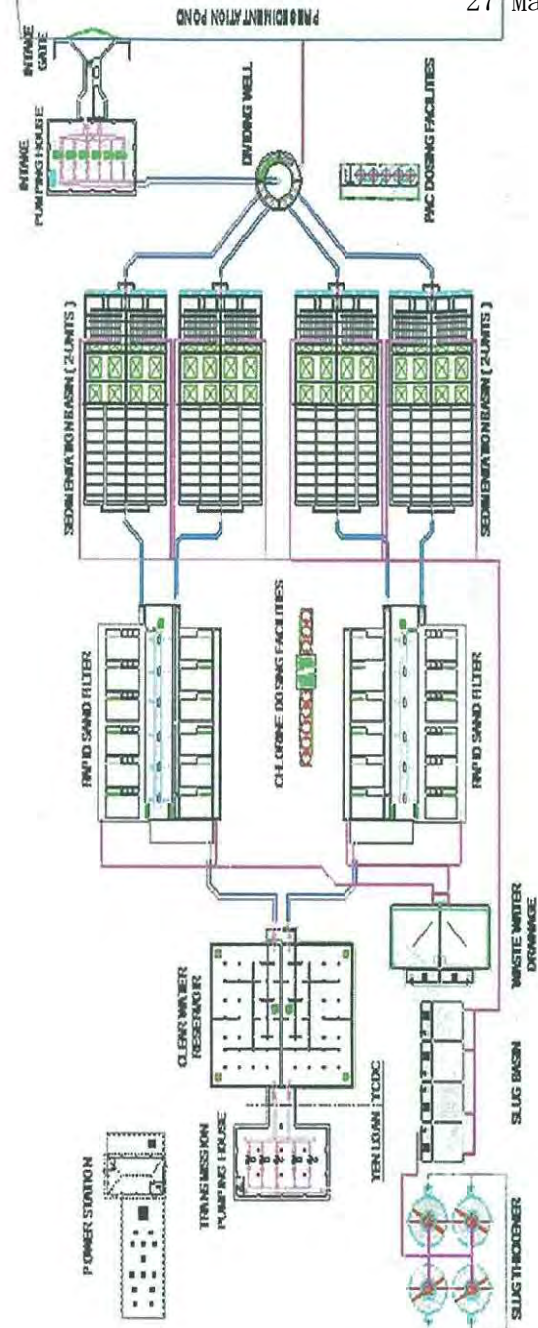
27 Ma

PRESEDIMENTATION POND

INTAKE GATE

INTAKE PUMPING HOUSE

DIVIDING WELL

PAC DOSING FACILITIES

SEDIMENTATION BASIN ( 2UNITS )

SEDIMENTATION BASIN ( 2UNITS )

CHLORINE DOSING FACILITIES

RAPID SAND FILTER

RAPID SAND FILTER

CLEAR WATER RESERVOIR

WASTE WATER DRAINAGE

TRANSMISSION PUMPING HOUSE

YEN LOAN TYCDC

SLUG BASIN

POWER STATION

SLUG THICKENER